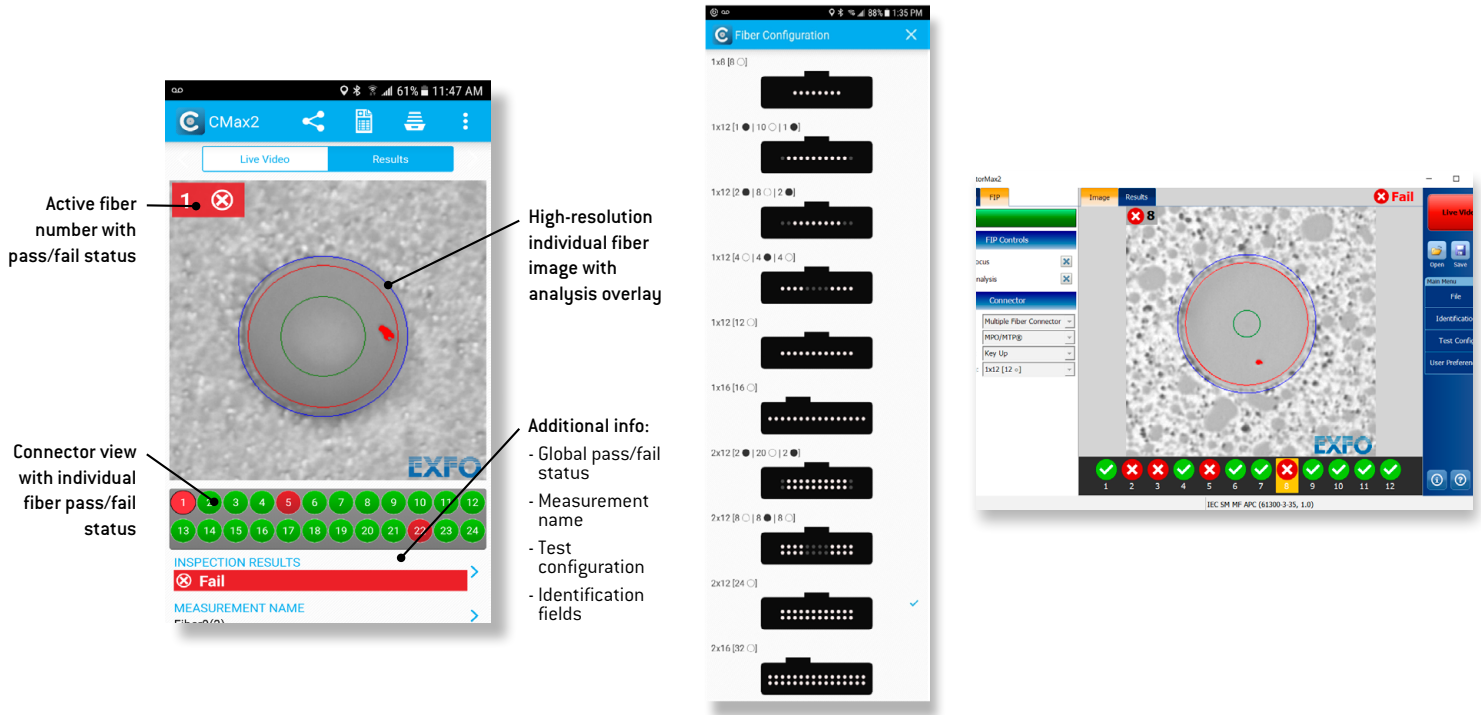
61% 11:47 AM

CMax2

Live Video | Results

Active fiber number with pass/fail status

1

High-resolution individual fiber image with analysis overlay

EXFO

Connector view with individual fiber pass/fail status

1 2 3 4 5 6 7 8 9 10 11 12
13 14 15 16 17 18 19 20 21 22 23 24

Additional info:
- Global pass/fail status
- Measurement name
- Test configuration
- Identification fields

INSPECTION RESULTS
Fail

MEASUREMENT NAME
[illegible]

88% 1:35 PM

Fiber Configuration

1x8 [8 ○]

1x12 [1 ● | 10 ○ | 1 ●]

1x12 [2 ● | 8 ○ | 2 ●]

1x12 [4 ○ | 4 ● | 4 ○]

1x12 [12 ○]

1x16 [16 ○]

2x12 [2 ● | 20 ○ | 2 ●]

2x12 [8 ○ | 8 ● | 8 ○]

2x12 [24 ○]

2x16 [32 ○]

torMax2

FIP

FIP Controls

ocus

nalysis

Connector

Multiple Fiber Connector

MPO/MTP®

Key Up

1x12 [12 ○]

Image | Results

Fail

8

EXFO

1 2 3 4 5 6 7 8 9 10 11 12

IEC SM MF APC (61300-3-35, 1.0)

Live Vide

Open Save

Main Menu

File

Identificati

Test Confi

User Preferen